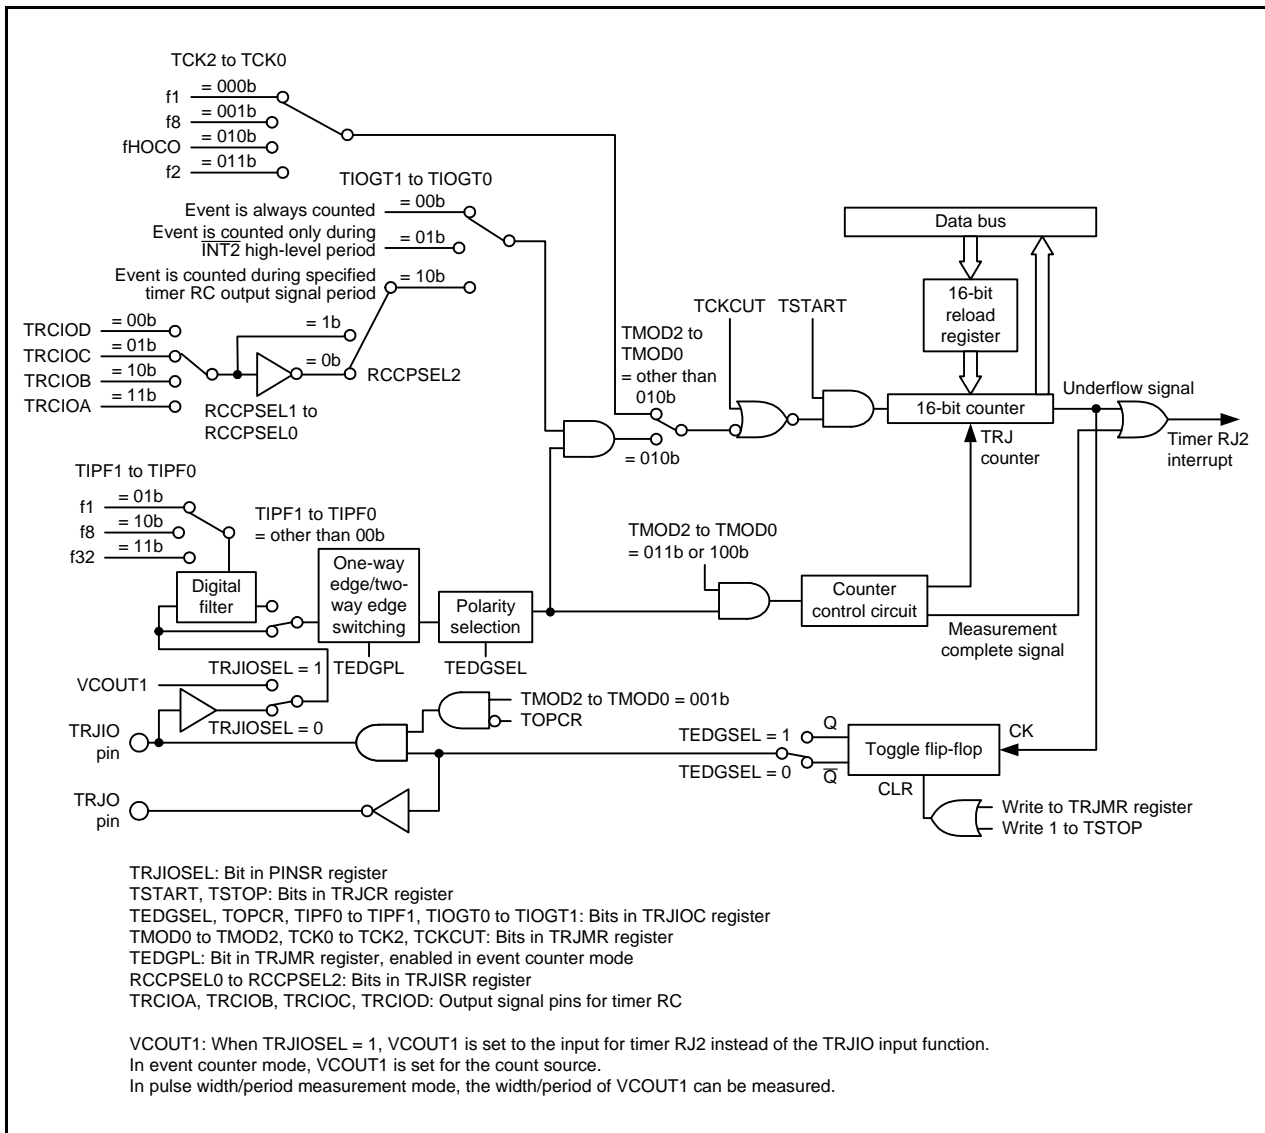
TCK2 to TCK0
f1 = 000b
f8 = 001b
fHOCO = 010b
f2 = 011b

TIOGT1 to TIOGT0
Event is always counted = 00b
Event is counted only during $\overline{\text{INT2}}$ high-level period = 01b
Event is counted during specified timer RC output signal period = 10b

TRCIOD = 00b
TRCIOC = 01b
TRCIOB = 10b
TRCIOA = 11b
= 1b
= 0b
RCCPSEL2
RCCPSEL1 to RCCPSEL0

Data bus
16-bit reload register
TCKCUT TSTART
TMOD2 to TMOD0 = other than 010b
= 010b
16-bit counter
Underflow signal
TRJ counter
Timer RJ2 interrupt

TIPF1 to TIPF0
f1 = 01b
f8 = 10b
f32 = 11b
TIPF1 to TIPF0 = other than 00b
Digital filter
One-way edge/two-way edge switching
Polarity selection
TEDGPL
TEDGSEL
TMOD2 to TMOD0 = 011b or 100b
Counter control circuit
Measurement complete signal

TRJIOSEL = 1
VCOUT1
TRJIOSEL = 0
TRJIO pin
TMOD2 to TMOD0 = 001b
TOPCR
TEDGSEL = 1
Q
TEDGSEL = 0
$\overline{Q}$
Toggle flip-flop
CK
CLR
Write to TRJMR register
Write 1 to TSTOP
TRJO pin

TRJIOSEL: Bit in PINSR register
TSTART, TSTOP: Bits in TRJCR register
TEDGSEL, TOPCR, TIPF0 to TIPF1, TIOGT0 to TIOGT1: Bits in TRJIOC register
TMOD0 to TMOD2, TCK0 to TCK2, TCKCUT: Bits in TRJMR register
TEDGPL: Bit in TRJMR register, enabled in event counter mode
RCCPSEL0 to RCCPSEL2: Bits in TRJISR register
TRCIOA, TRCIOB, TRCIOC, TRCIOD: Output signal pins for timer RC

VCOUT1: When TRJIOSEL = 1, VCOUT1 is set to the input for timer RJ2 instead of the TRJIO input function.
In event counter mode, VCOUT1 is set for the count source.
In pulse width/period measurement mode, the width/period of VCOUT1 can be measured.